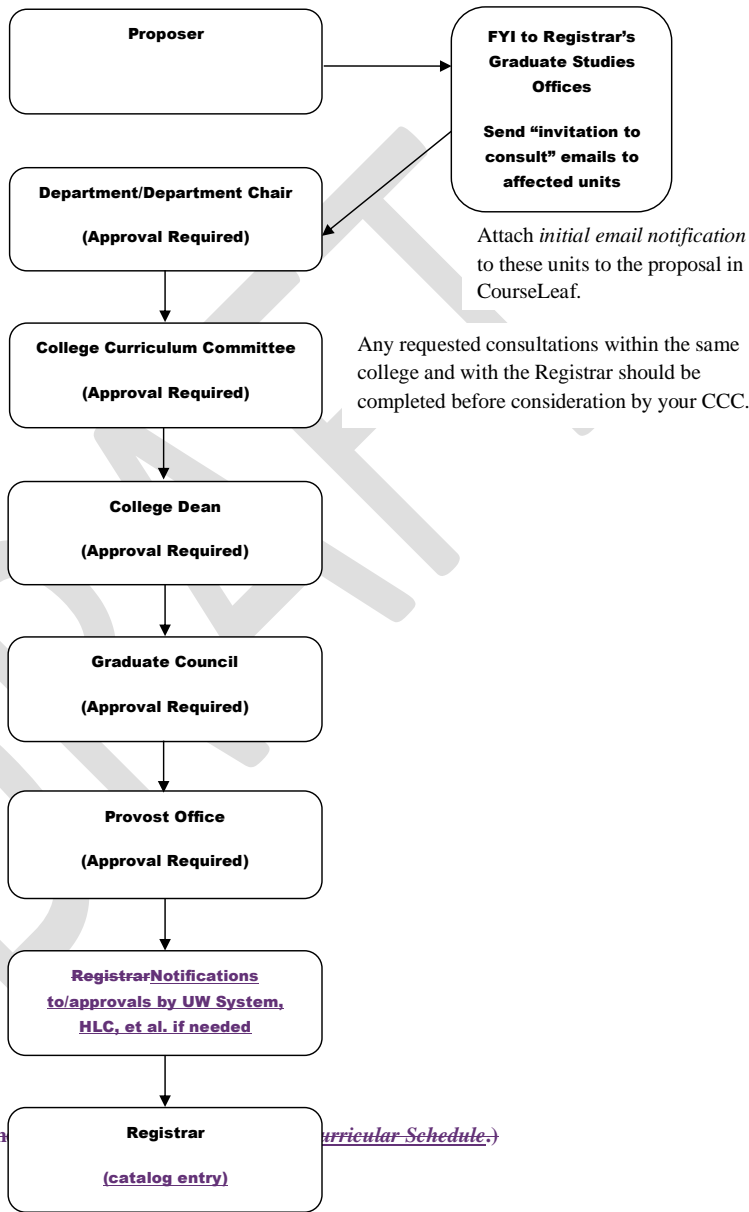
Proposer

FYI to Registrar's Graduate Studies Offices

Send "invitation to consult" emails to affected units

Attach *initial email notification* to these units to the proposal in CourseLeaf.

Department/Department Chair

(Approval Required)

Any requested consultations within the same college and with the Registrar should be completed before consideration by your CCC.

College Curriculum Committee

(Approval Required)

College Dean

(Approval Required)

Graduate Council

(Approval Required)

Provost Office

(Approval Required)

~~Registrar~~Notifications to/approvals by UW System, HLC, et al. if needed

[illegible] Registrar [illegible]urricular Schedule.)

(catalog entry)